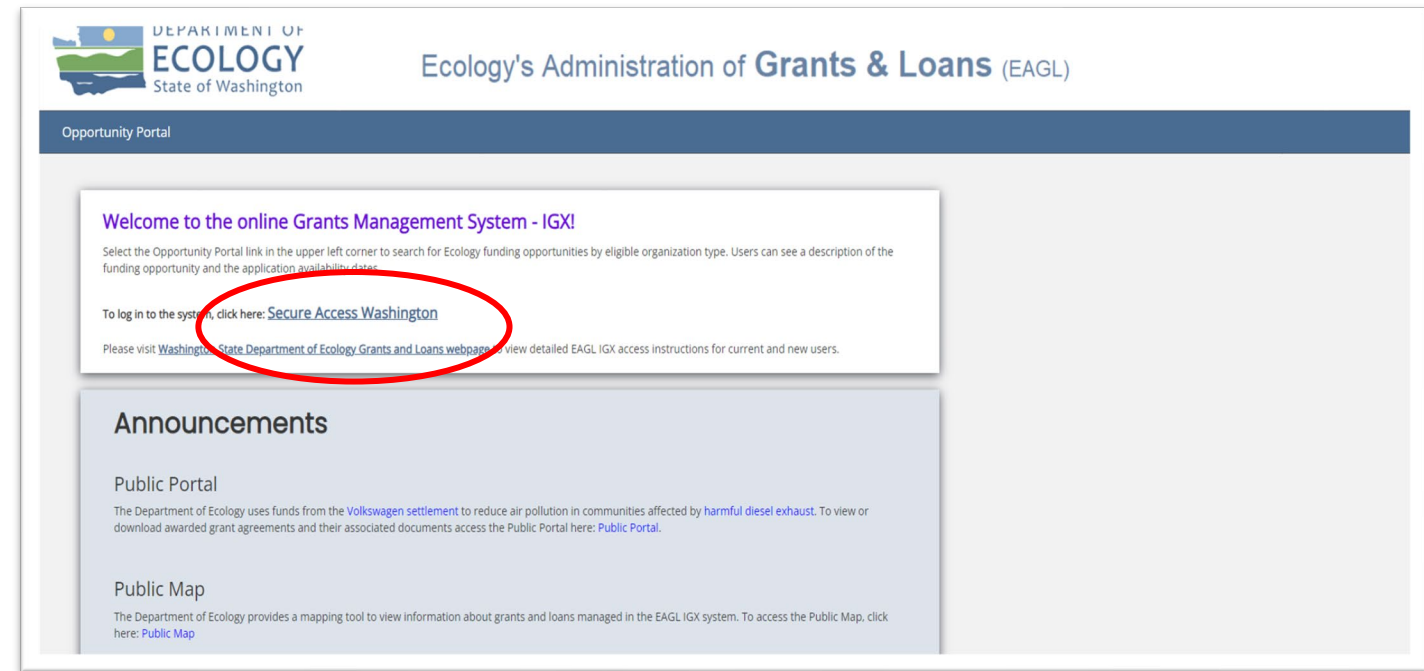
DEPARTMENT OF
ECOLOGY
State of Washington

Ecology's Administration of Grants & Loans (EAGL)

Opportunity Portal

Welcome to the online Grants Management System - IGX!

Select the Opportunity Portal link in the upper left corner to search for Ecology funding opportunities by eligible organization type. Users can see a description of the funding opportunity and the application availability dates.

To log in to the system, click here: Secure Access Washington

Please visit Washington State Department of Ecology Grants and Loans webpage to view detailed EAGL IGX access instructions for current and new users.

Announcements

Public Portal

The Department of Ecology uses funds from the Volkswagen settlement to reduce air pollution in communities affected by harmful diesel exhaust. To view or download awarded grant agreements and their associated documents access the Public Portal here: Public Portal.

Public Map

The Department of Ecology provides a mapping tool to view information about grants and loans managed in the EAGL IGX system. To access the Public Map, click here: Public Map